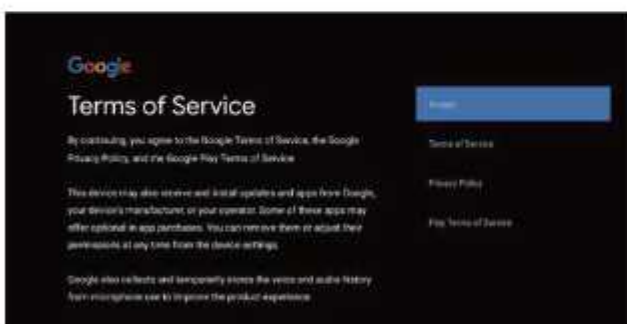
Google

Terms of Service

By continuing, you agree to the Google Terms of Service, the Google Privacy Policy, and the Google Play Terms of Service.

This device may also receive and install updates and apps from Google, your device's manufacturer, or your operator. Some of these apps may offer optional in app purchases. You can remove them or adjust their permissions at any time from the device settings.

Google also collects and temporarily stores the voice and audio history from microphone use to improve the product experience.

Accept

Terms of Service

Privacy Policy

Play Terms of Service